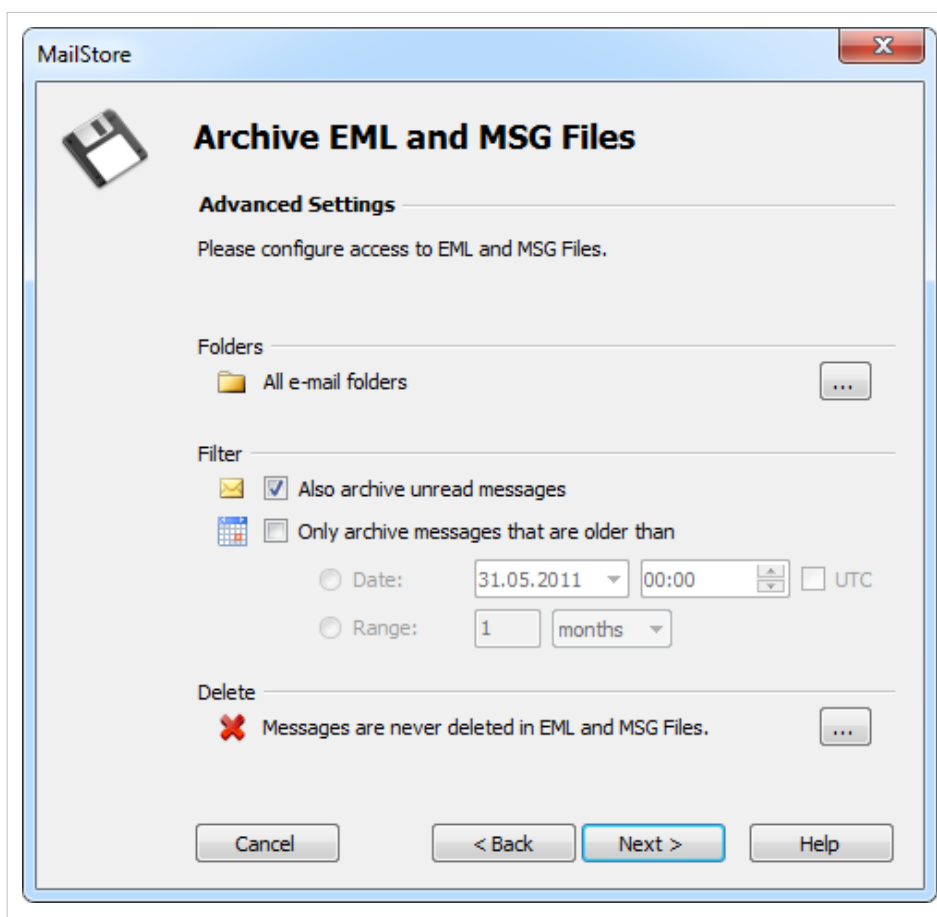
MailStore

Archive EML and MSG Files

Advanced Settings

Please configure access to EML and MSG Files.

Folders

All e-mail folders

...

Filter

Also archive unread messages

Only archive messages that are older than

Date: 31.05.2011 00:00 UTC

Range: 1 months

Delete

Messages are never deleted in EML and MSG Files.

...

Cancel

< Back

Next >

Help